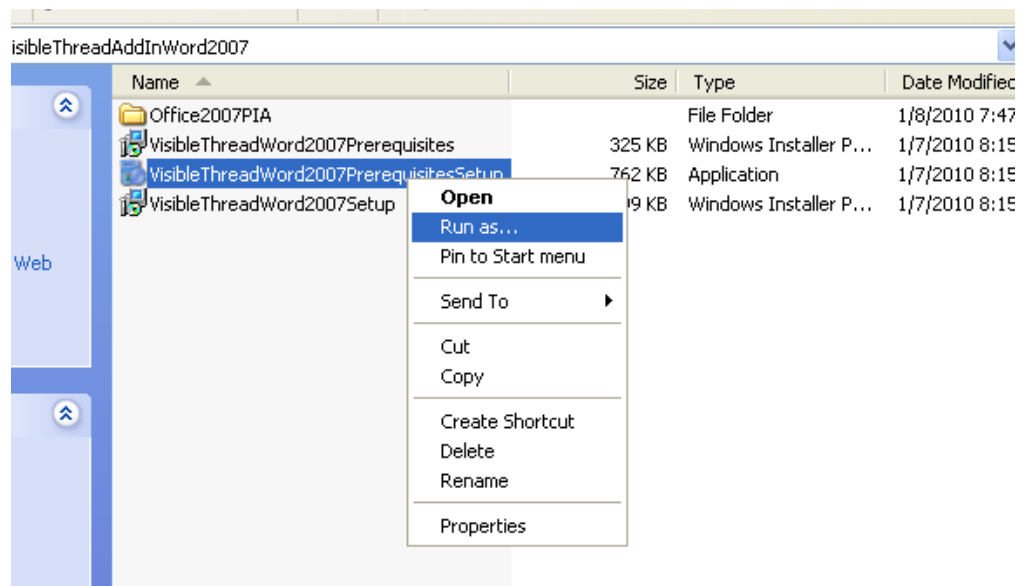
isibleThreadAddInWord2007

| Name | Size | Type | Date Modifiec |
|---|---|---|---|
| Office2007PIA | | File Folder | 1/8/2010 7:47 |
| VisibleThreadWord2007Prerequisites | 325 KB | Windows Installer P... | 1/7/2010 8:15 |
| VisibleThreadWord2007PrerequisitesSetup | 762 KB | Application | 1/7/2010 8:15 |
| VisibleThreadWord2007Setup | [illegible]9 KB | Windows Installer P... | 1/7/2010 8:15 |

Web

Open
Run as...
Pin to Start menu
Send To
Cut
Copy
Create Shortcut
Delete
Rename
Properties